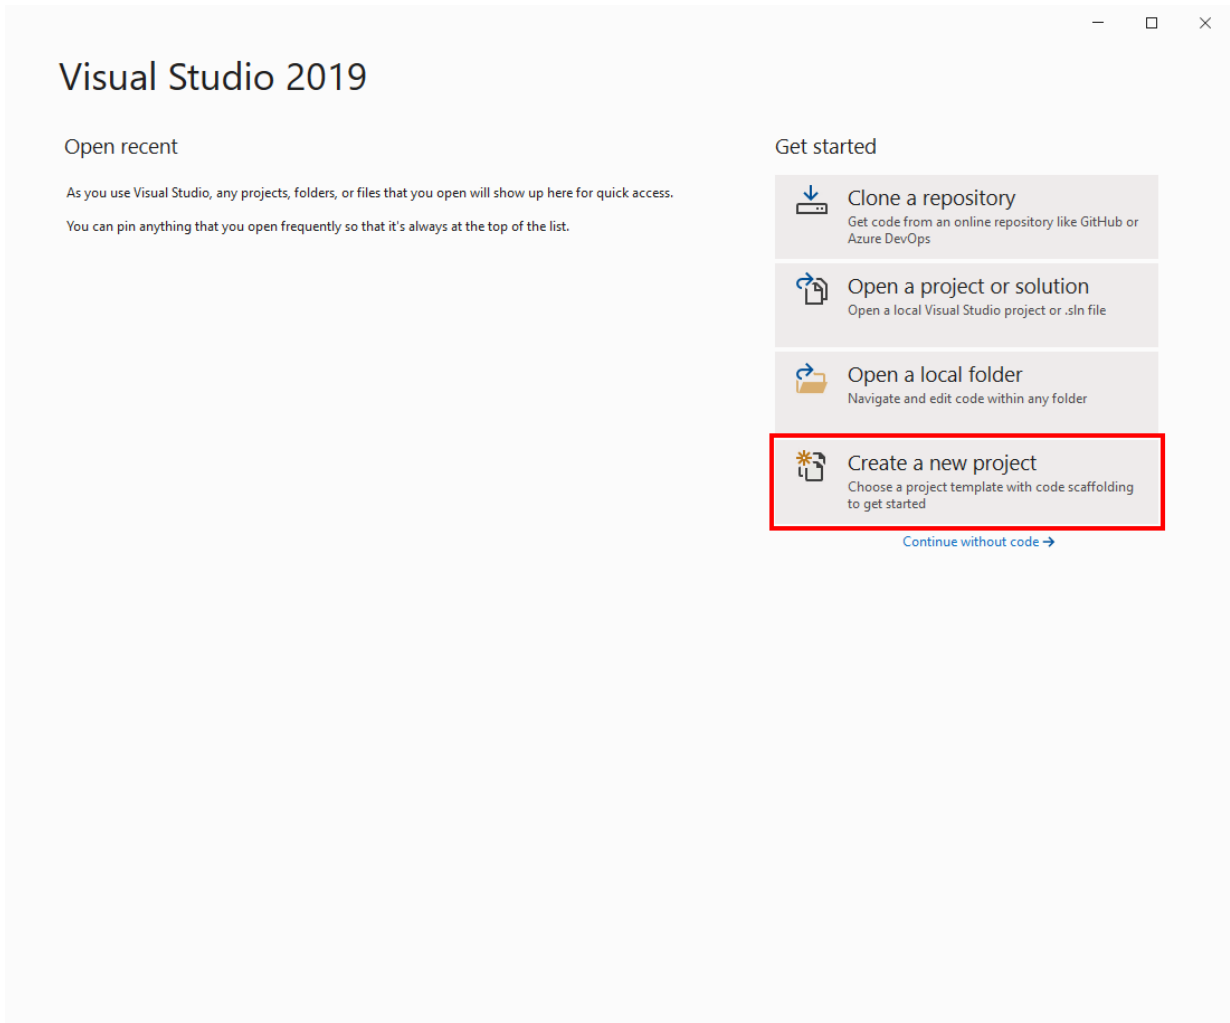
Visual Studio 2019

Open recent

As you use Visual Studio, any projects, folders, or files that you open will show up here for quick access.

You can pin anything that you open frequently so that it's always at the top of the list.

Get started

Clone a repository
Get code from an online repository like GitHub or Azure DevOps

Open a project or solution
Open a local Visual Studio project or .sln file

Open a local folder
Navigate and edit code within any folder

Create a new project
Choose a project template with code scaffolding to get started

Continue without code →